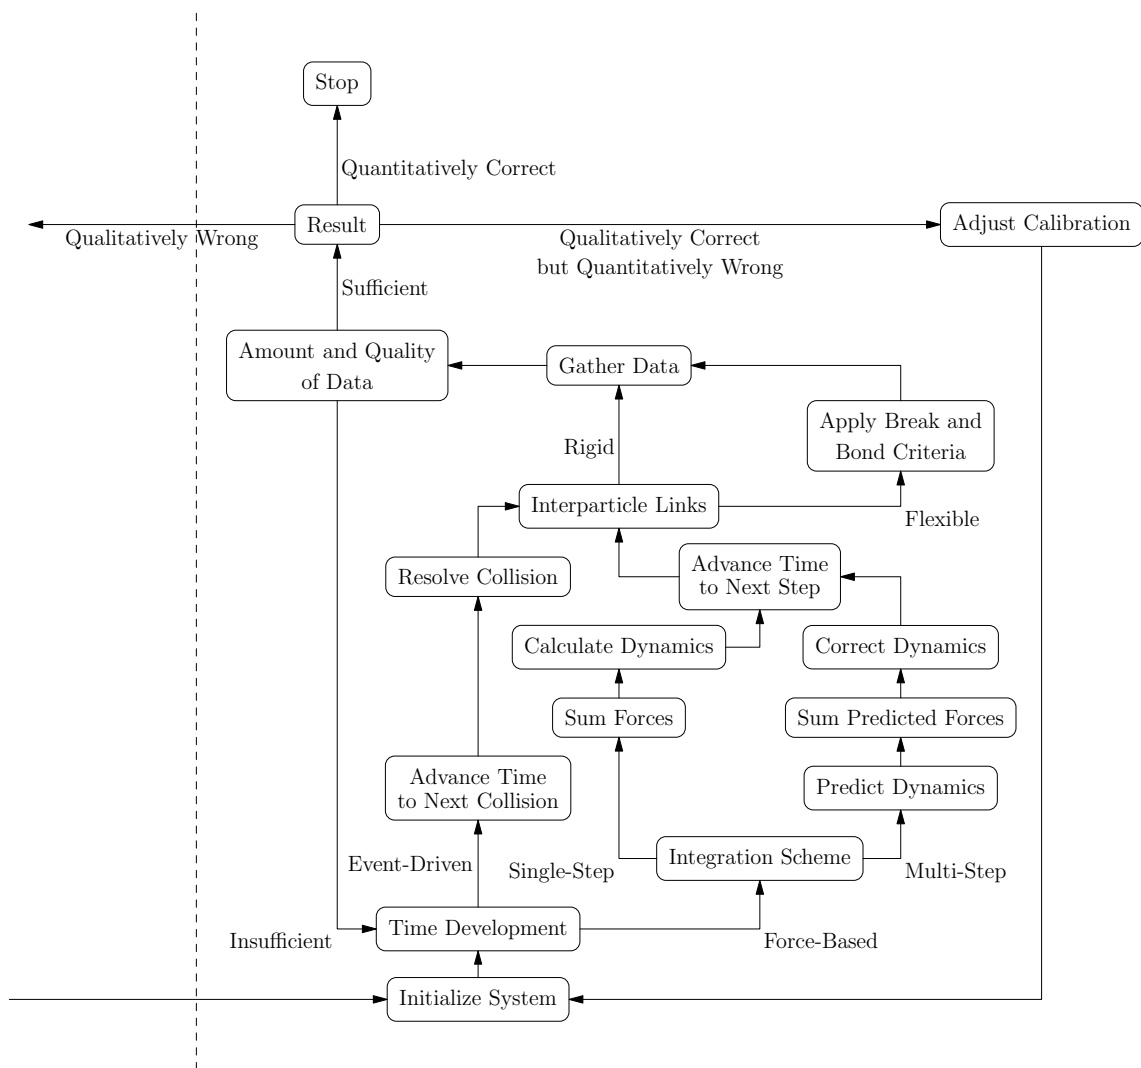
Stop

Quantitatively Correct

Qualitatively Wrong

Result

Qualitatively Correct but Quantitatively Wrong

Adjust Calibration

Sufficient

Amount and Quality of Data

Gather Data

Apply Break and Bond Criteria

Rigid

Interparticle Links

Flexible

Resolve Collision

Advance Time to Next Step

Calculate Dynamics

Correct Dynamics

Sum Forces

Sum Predicted Forces

Advance Time to Next Collision

Predict Dynamics

Event-Driven

Single-Step

Integration Scheme

Multi-Step

Insufficient

Time Development

Force-Based

Initialize System